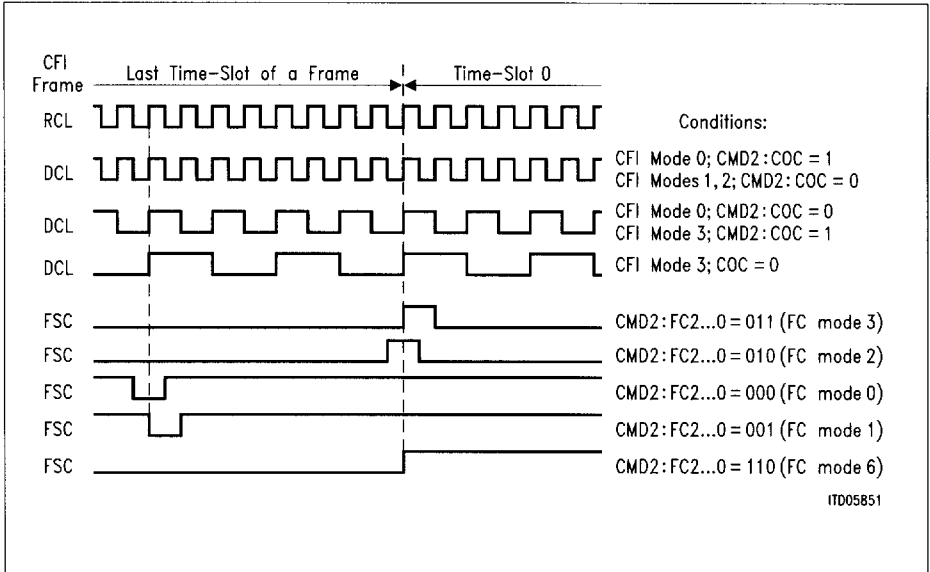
CFI Frame
Last Time-Slot of a Frame
Time-Slot 0

RCL
Conditions:

DCL
CFI Mode 0; CMD2 : COC = 1
CFI Modes 1, 2; CMD2 : COC = 0

DCL
CFI Mode 0; CMD2 : COC = 0
CFI Mode 3; CMD2 : COC = 1

DCL
CFI Mode 3; COC = 0

FSC
CMD2 : FC2...0 = 011 (FC mode 3)

FSC
CMD2 : FC2...0 = 010 (FC mode 2)

FSC
CMD2 : FC2...0 = 000 (FC mode 0)

FSC
CMD2 : FC2...0 = 001 (FC mode 1)

FSC
CMD2 : FC2...0 = 110 (FC mode 6)

ITD05851